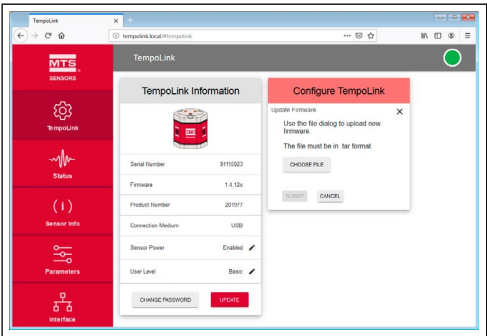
TempoLink ×

tempolink.local/#tempolink

TempoLink

MTS SENSORS

TempoLink

Status

Sensor Info

Parameters

Interface

TempoLink Information

| Serial Number | 91115923 |
|---|---|
| Firmware | 1.4.12x |
| Product Number | 201577 |
| Connection Medium | USB |
| Sensor Power | Enabled |
| User Level | Basic |

CHANGE PASSWORD

UPDATE

Configure TempoLink

Update Firmware ×

Use the file dialog to upload new firmware.

The file must be in .tar format.

CHOOSE FILE

SUBMIT

CANCEL